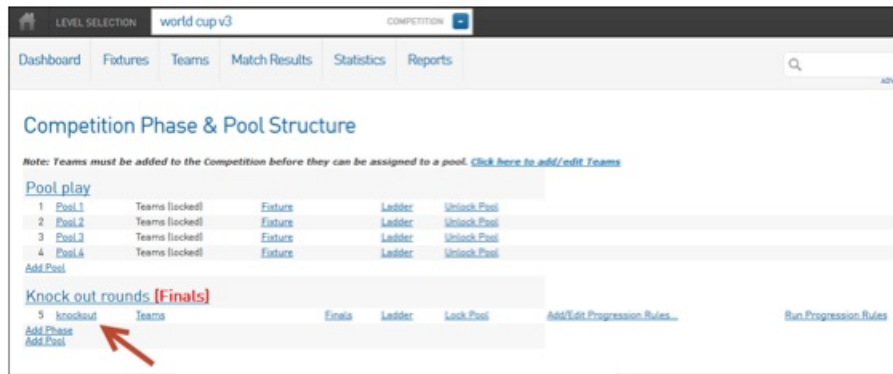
LEVEL SELECTION world cup v3 COMPETITION

Dashboard Fixtures Teams Match Results Statistics Reports

ADV

Competition Phase & Pool Structure

Note: Teams must be added to the Competition before they can be assigned to a pool. Click here to add/edit Teams

Pool play

| | | | | | |
|---|---|---|---|---|---|
| 1 | Pool 1 | Teams (locked) | Fixture | Ladder | Unlock Pool |
| 2 | Pool 2 | Teams (locked) | Fixture | Ladder | Unlock Pool |
| 3 | Pool 3 | Teams (locked) | Fixture | Ladder | Unlock Pool |
| 4 | Pool 4 | Teams (locked) | Fixture | Ladder | Unlock Pool |

Add Pool

Knock out rounds [Finals]

5 knockout Teams Finals Ladder Lock Pool Add/Edit Progression Rules... Run Progression Rules

Add Phase
Add Pool